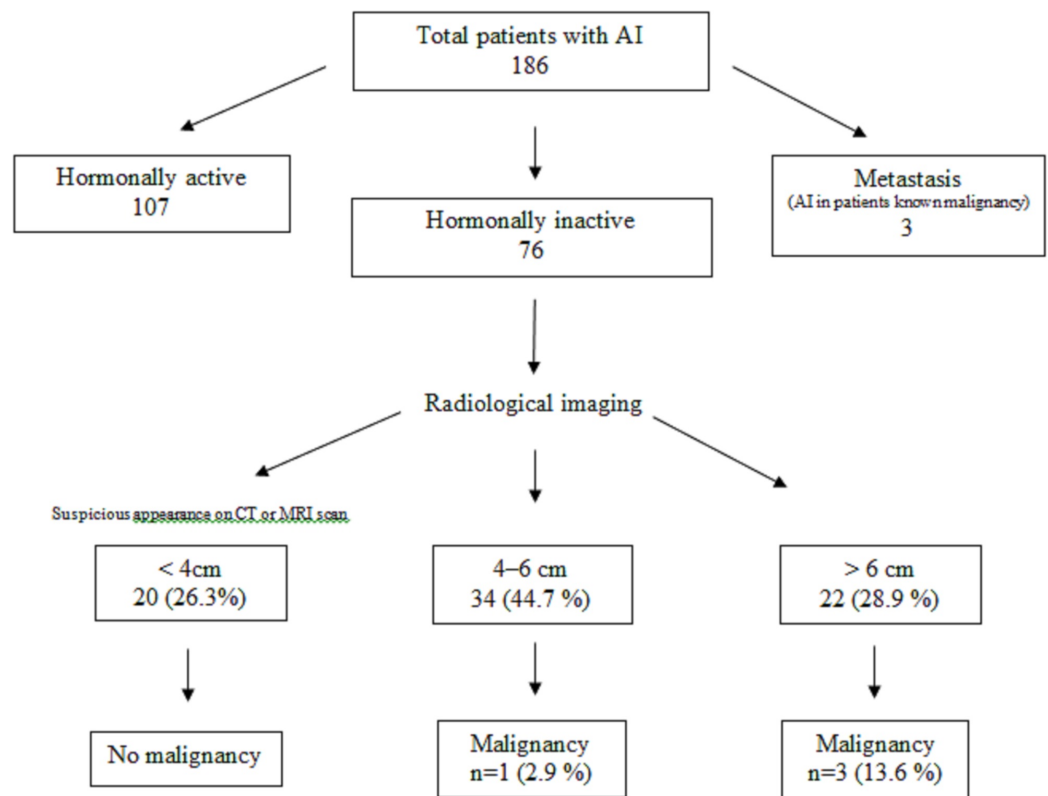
Total patients with AI
186

Hormonally active
107

Hormonally inactive
76

Metastasis
(AI in patients known malignancy)
3

Radiological imaging

Suspicious appearance on CT or MRI scan

< 4cm
20 (26.3%)

4–6 cm
34 (44.7 %)

> 6 cm
22 (28.9 %)

No malignancy

Malignancy
n=1 (2.9 %)

Malignancy
n=3 (13.6 %)